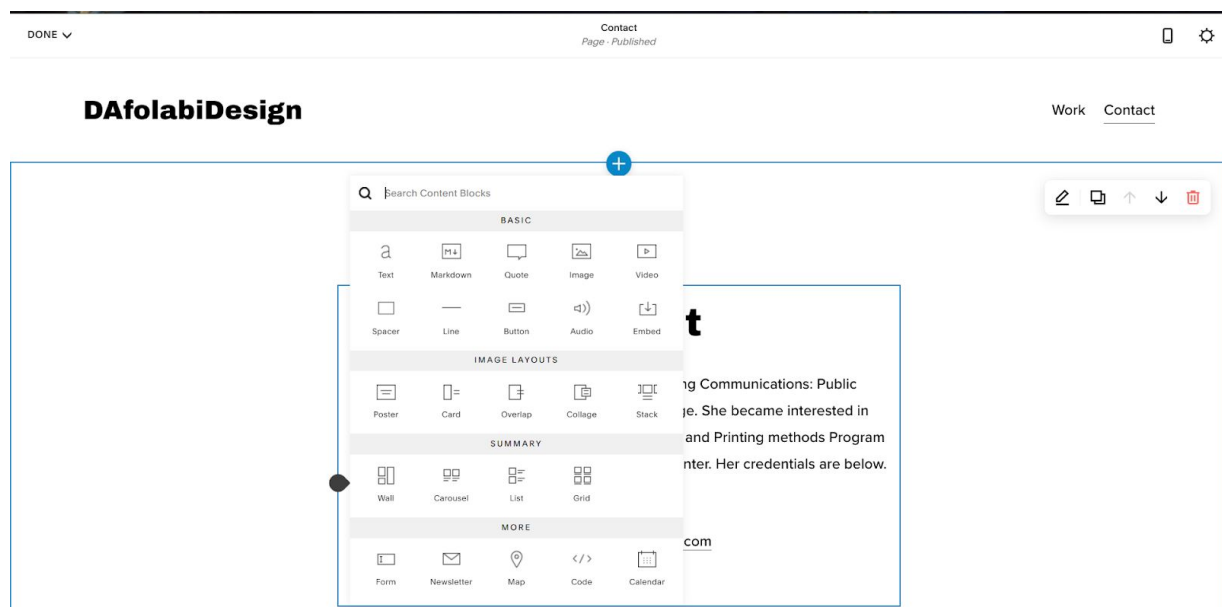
DONE

Contact
Page · Published

DAfolabiDesign

Work Contact

Search Content Blocks

BASIC

a
Text

M↓
Markdown

Quote

Image

Video

Spacer

Line

Button

Audio

Embed

IMAGE LAYOUTS

Poster

Card

Overlap

Collage

Stack

SUMMARY

Wall

Carousel

List

Grid

MORE

Form

Newsletter

Map

</>
Code

Calendar

t

ng Communications: Public
ge. She became interested in
and Printing methods Program
nter. Her credentials are below.

com